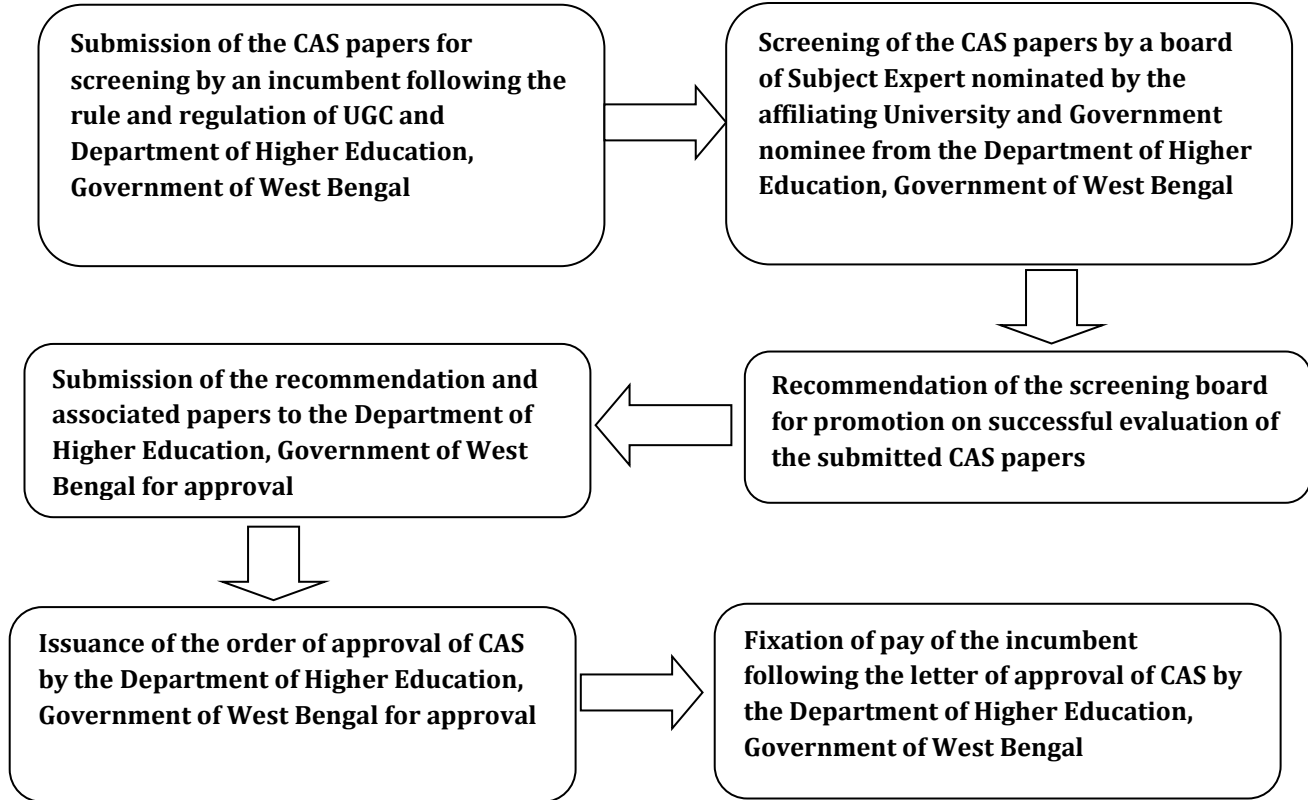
Submission of the CAS papers for screening by an incumbent following the rule and regulation of UGC and Department of Higher Education, Government of West Bengal

Screening of the CAS papers by a board of Subject Expert nominated by the affiliating University and Government nominee from the Department of Higher Education, Government of West Bengal

Recommendation of the screening board for promotion on successful evaluation of the submitted CAS papers

Submission of the recommendation and associated papers to the Department of Higher Education, Government of West Bengal for approval

Issuance of the order of approval of CAS by the Department of Higher Education, Government of West Bengal for approval

Fixation of pay of the incumbent following the letter of approval of CAS by the Department of Higher Education, Government of West Bengal